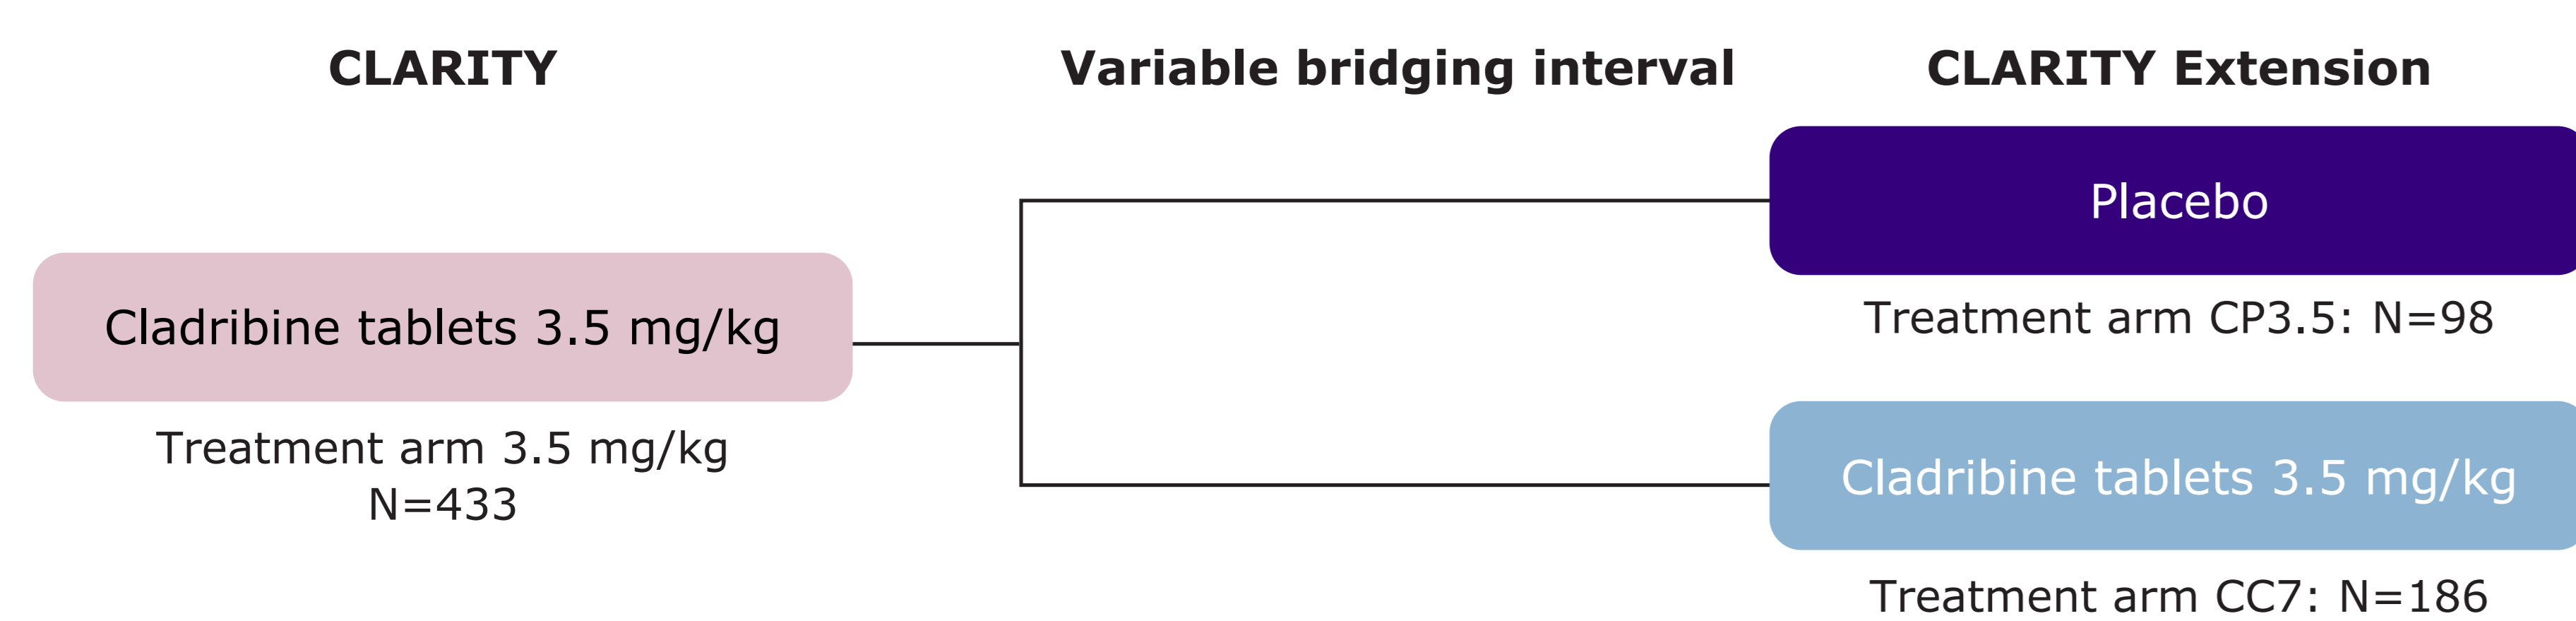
CLARITY

Variable bridging interval

CLARITY Extension

Placebo

Treatment arm CP3.5: N=98

Cladribine tablets 3.5 mg/kg

Treatment arm 3.5 mg/kg
N=433

Cladribine tablets 3.5 mg/kg

Treatment arm CC7: N=186